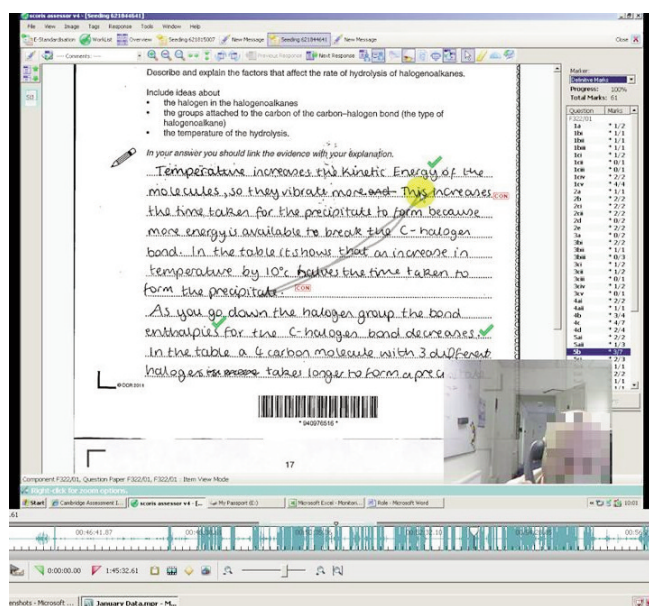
scoris assessor v4 - [Seeding 621844641]

File View Image Tags Response Tools Window Help

E-Standardisation Worklist Overview Seeding 621815007 New Message Seeding 621844641 New Message Close

-- Comments -- Previous Response Next Response

Describe and explain the factors that affect the rate of hydrolysis of halogenoalkanes.

Include ideas about
• the halogen in the halogenoalkanes
• the groups attached to the carbon of the carbon–halogen bond (the type of halogenoalkane)
• the temperature of the hydrolysis.

In your answer you should link the evidence with your explanation.

Temperature increases the Kinetic Energy of the molecules, so they vibrate more and This increases the time taken for the precipitate to form because more energy is available to break the C-halogen bond. In the table it shows that an increase in temperature by 10°c halves the time taken to form the precipitate.

As you go down the halogen group the bond enthalpies for the C-halogen bond decreases. In the table a 4 carbon molecule with 3 different halogens is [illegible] takes longer to form a pre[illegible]

CON

CON

© OCR 2014

* 940976516 *

17

Marker:
Definitive Marks
Progress: 100%
Total Marks: 61

| Question | Marks |
|---|---|
| F322/01 | |
| 1a | 1/2 |
| 1b | 1/1 |
| 1bi | 1/1 |
| 1bii | 1/1 |
| 1biii | 1/1 |
| 1ci | 1/2 |
| 1cii | 0/1 |
| 1ciii | 0/1 |
| 1civ | 2/2 |
| 1cv | 4/4 |
| 2a | 1/1 |
| 2b | 2/2 |
| 2c | 2/2 |
| 2di | 2/2 |
| 2dii | 0/2 |
| 2e | 2/2 |
| 3a | 1/1 |
| 3bi | 2/2 |
| 3bii | 1/1 |
| 3biii | 0/3 |
| 3c | 1/2 |
| 3ci | 1/2 |
| 3cii | 1/2 |
| 3ciii | 1/2 |
| 3civ | 0/1 |
| 4ai | 2/2 |
| 4aii | 1/1 |
| 4b | 3/4 |
| 4c | 4/7 |
| 4d | 2/4 |
| 5ai | 2/2 |
| 5aii | 1/3 |
| 5b | 3/7 |
| | 2/3 |
| | 1/1 |
| | 1/1 |
| | 2/2 |
| | 1/1 |

Component F322/01, Question Paper F322/01, F322/01 : Item View Mode

Right-click for zoom options.

Start Cambridge Assessment I... scoris assessor v4 - [... My Passport (E:) Microsoft Excel - Monitori... Role - Microsoft Word 10:01

00:46:41.07

0:00:00.00 1:45:32.61

enshots - Microsoft ... January Data.mpr - M...